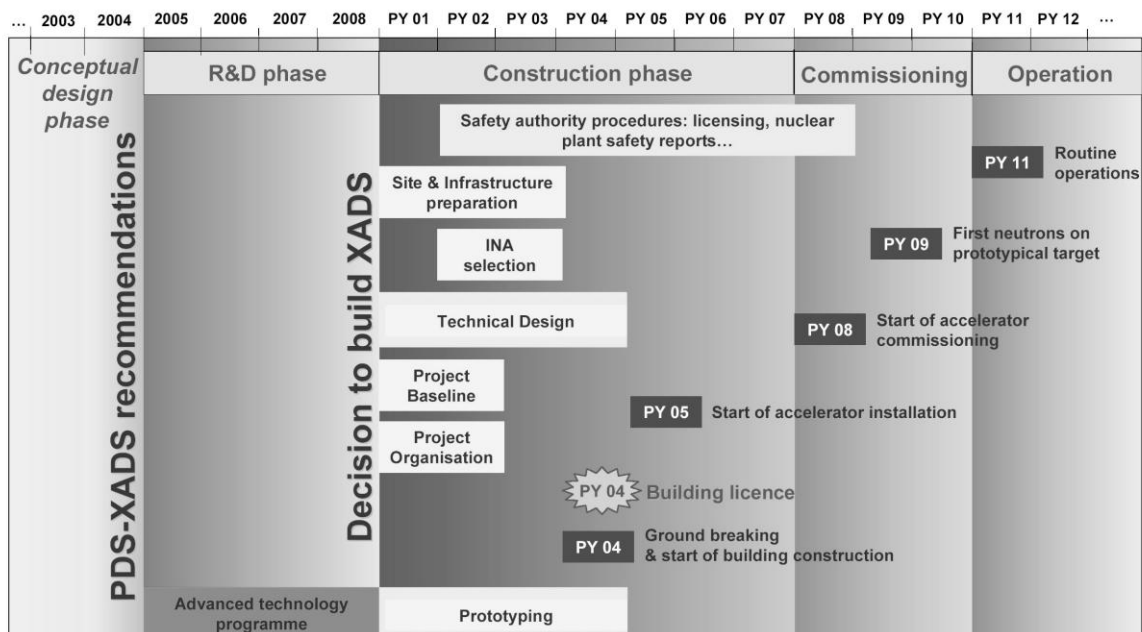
... 2003 2004 2005 2006 2007 2008 PY 01 PY 02 PY 03 PY 04 PY 05 PY 06 PY 07 PY 08 PY 09 PY 10 PY 11 PY 12 ...

Conceptual design phase

R&D phase

Construction phase

Commissioning

Operation

PDS-XADS recommendations

Decision to build XADS

Safety authority procedures: licensing, nuclear plant safety reports…

Site & Infrastructure preparation

INA selection

Technical Design

Project Baseline

Project Organisation

PY 11 Routine operations

PY 09 First neutrons on prototypical target

PY 08 Start of accelerator commissioning

PY 05 Start of accelerator installation

PY 04 Building licence

PY 04 Ground breaking & start of building construction

Advanced technology programme

Prototyping